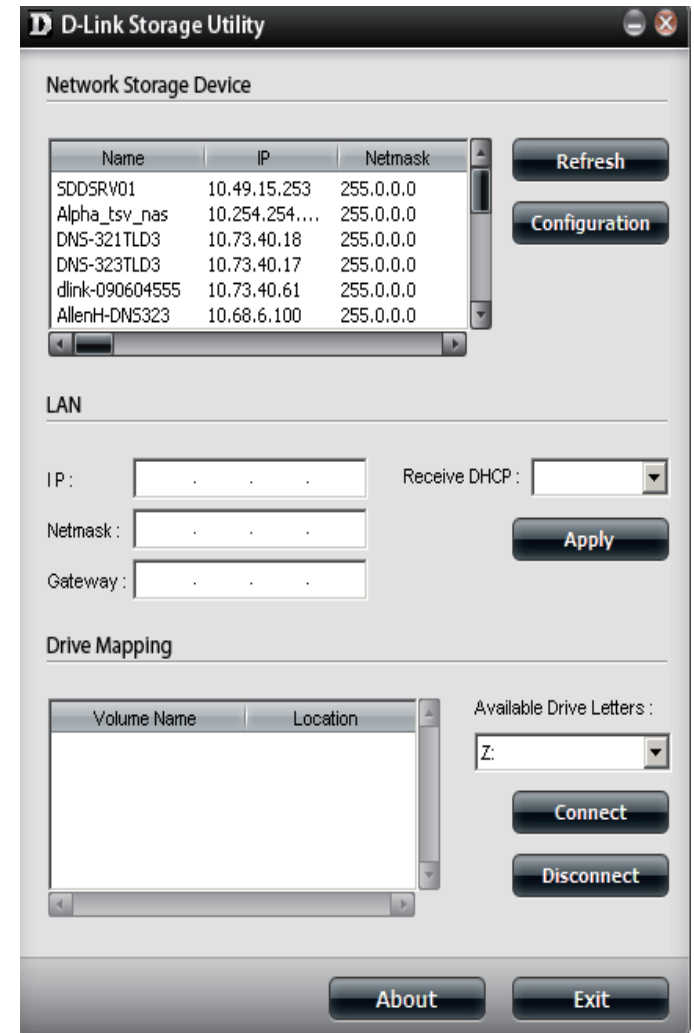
D D-Link Storage Utility

Network Storage Device

| Name | IP | Netmask |
|---|---|---|
| SDDSRV01 | 10.49.15.253 | 255.0.0.0 |
| Alpha_tsv_nas | 10.254.254.... | 255.0.0.0 |
| DNS-321TLD3 | 10.73.40.18 | 255.0.0.0 |
| DNS-323TLD3 | 10.73.40.17 | 255.0.0.0 |
| dlink-090604555 | 10.73.40.61 | 255.0.0.0 |
| AllenH-DNS323 | 10.68.6.100 | 255.0.0.0 |

Refresh

Configuration

LAN

IP :

Netmask :

Gateway :

Receive DHCP :

Apply

Drive Mapping

| Volume Name | Location |
|---|---|

Available Drive Letters :

Z:

Connect

Disconnect

About

Exit